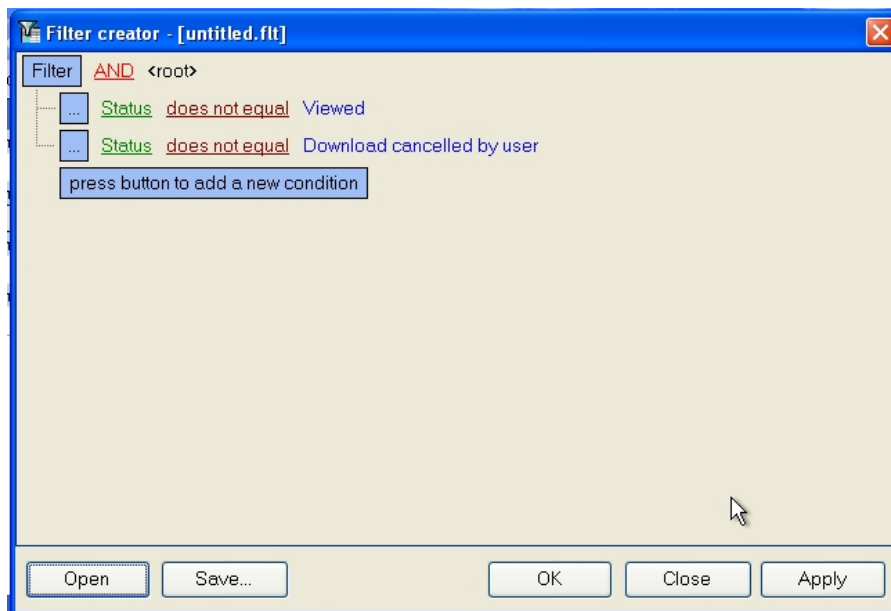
Filter creator - [untitled.flt]

Filter AND <root>

... Status does not equal Viewed

... Status does not equal Download cancelled by user

press button to add a new condition

Open Save... OK Close Apply